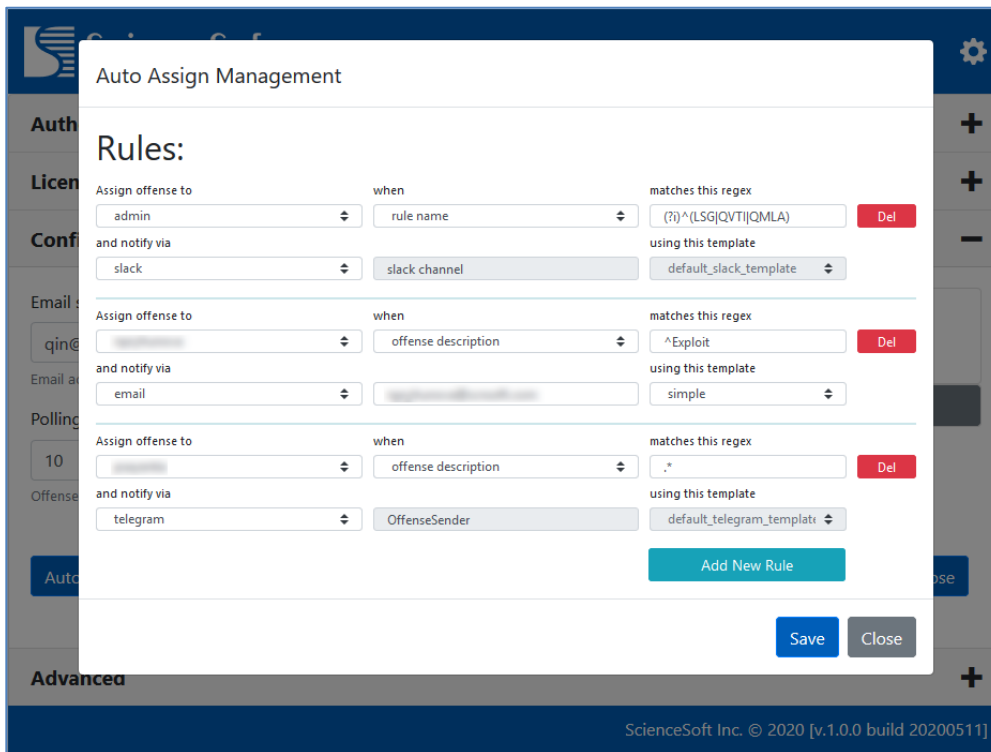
ScienceSoft

Auth
Licen
Confi
Email s
qin@
Email ad
Polling
10
Offense
Auto
ose
Advanced

Auto Assign Management

Rules:

| Assign offense to | when | matches this regex | |
|---|---|---|---|
| admin | rule name | (?i)^(LSG\|QVTI\|QMLA) | Del |
| and notify via | | using this template | |
| slack | slack channel | default_slack_template | |

| Assign offense to | when | matches this regex | |
|---|---|---|---|
| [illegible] | offense description | ^Exploit | Del |
| and notify via | | using this template | |
| email | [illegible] | simple | |

| Assign offense to | when | matches this regex | |
|---|---|---|---|
| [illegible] | offense description | .* | Del |
| and notify via | | using this template | |
| telegram | OffenseSender | default_telegram_template | |

Add New Rule

Save Close

ScienceSoft Inc. © 2020 [v.1.0.0 build 20200511]